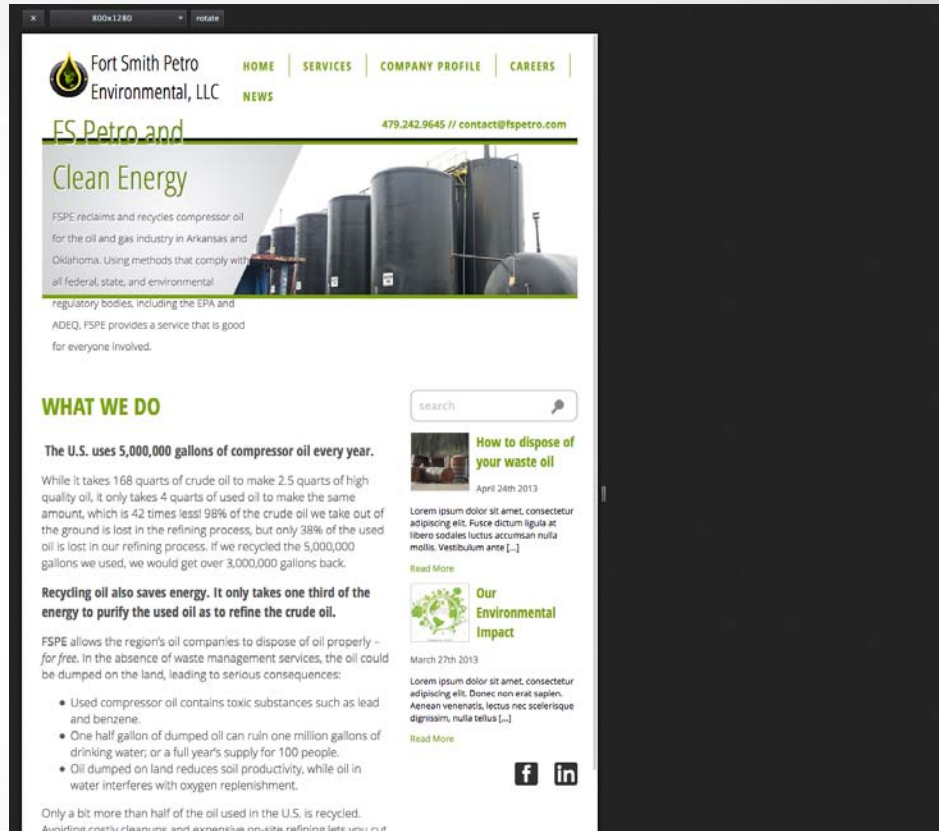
x 800x1280 rotate

Fort Smith Petro Environmental, LLC

HOME | SERVICES | COMPANY PROFILE | CAREERS | NEWS

479.242.9645 // contact@fspetro.com

FS Petro and Clean Energy

FSPE reclaims and recycles compressor oil for the oil and gas industry in Arkansas and Oklahoma. Using methods that comply with all federal, state, and environmental regulatory bodies, including the EPA and ADEQ, FSPE provides a service that is good for everyone involved.

WHAT WE DO

The U.S. uses 5,000,000 gallons of compressor oil every year.

While it takes 168 quarts of crude oil to make 2.5 quarts of high quality oil, it only takes 4 quarts of used oil to make the same amount, which is 42 times less! 98% of the crude oil we take out of the ground is lost in the refining process, but only 38% of the used oil is lost in our refining process. If we recycled the 5,000,000 gallons we used, we would get over 3,000,000 gallons back.

Recycling oil also saves energy. It only takes one third of the energy to purify the used oil as to refine the crude oil.

FSPE allows the region's oil companies to dispose of oil properly – *for free*. In the absence of waste management services, the oil could be dumped on the land, leading to serious consequences:

- Used compressor oil contains toxic substances such as lead and benzene.
- One half gallon of dumped oil can ruin one million gallons of drinking water; or a full year's supply for 100 people.
- Oil dumped on land reduces soil productivity, while oil in water interferes with oxygen replenishment.

Only a bit more than half of the oil used in the U.S. is recycled. Avoiding costly cleanups and expensive on-site refining lets you cut

search

How to dispose of your waste oil

April 24th 2013

Lorem ipsum dolor sit amet, consectetur adipiscing elit. Fusce dictum ligula at libero sodales luctus accumsan nulla mollis. Vestibulum ante [...]

Read More

Our Environmental Impact

March 27th 2013

Lorem ipsum dolor sit amet, consectetur adipiscing elit. Donec non erat sapien. Aenean venenatis, lectus nec scelerisque dignissim, nulla tellus [...]

Read More

f in